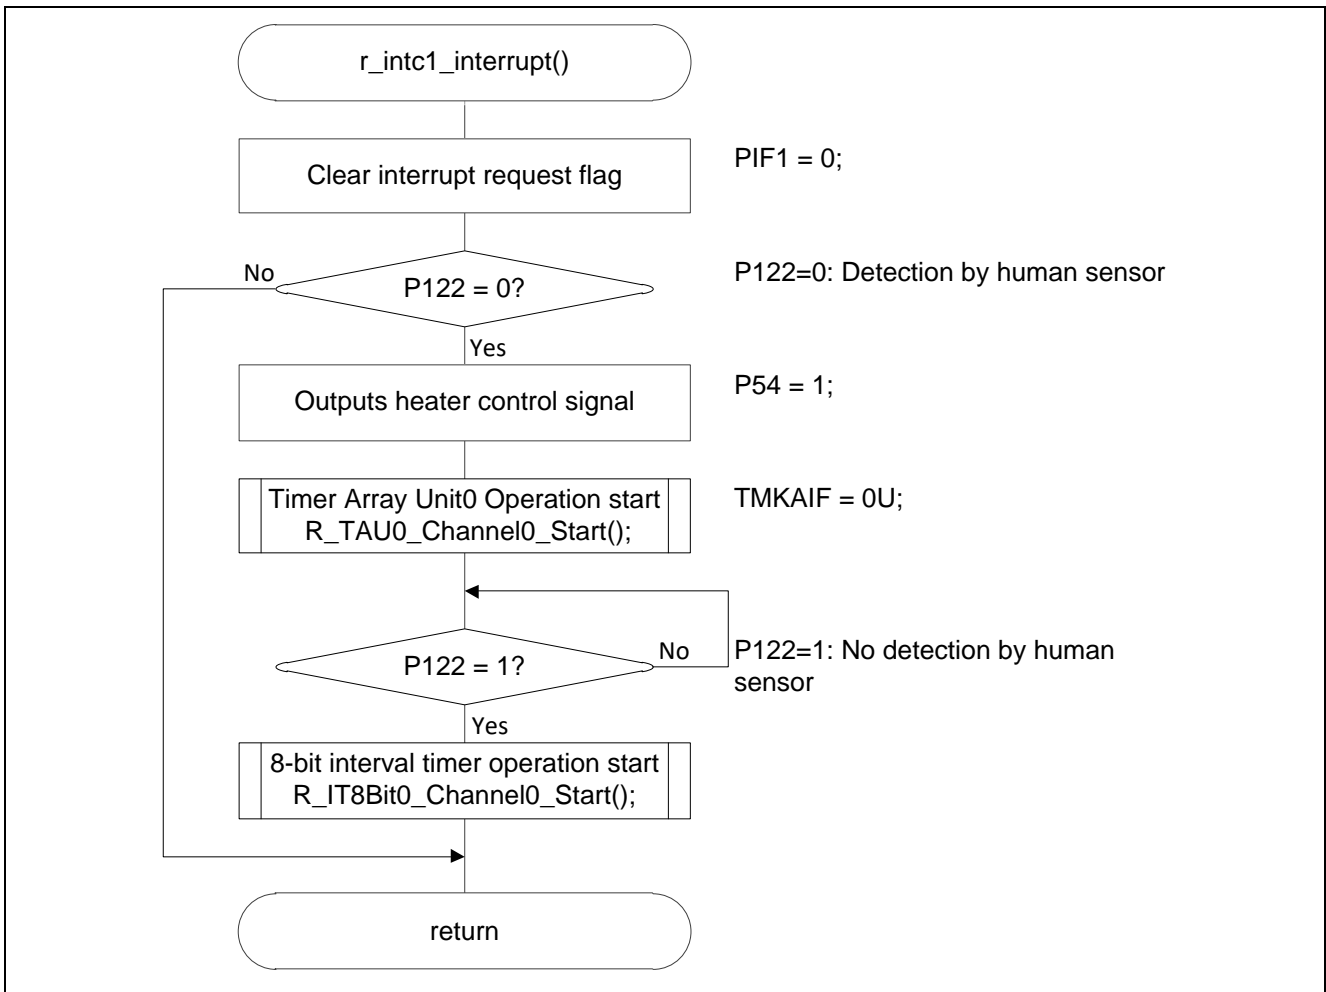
r_intc1_interrupt()

Clear interrupt request flag

PIF1 = 0;

No

P122 = 0?

P122=0: Detection by human sensor

Yes

Outputs heater control signal

P54 = 1;

Timer Array Unit0 Operation start
R_TAU0_Channel0_Start();

TMKAIF = 0U;

P122 = 1?

No

P122=1: No detection by human sensor

Yes

8-bit interval timer operation start
R_IT8Bit0_Channel0_Start();

return